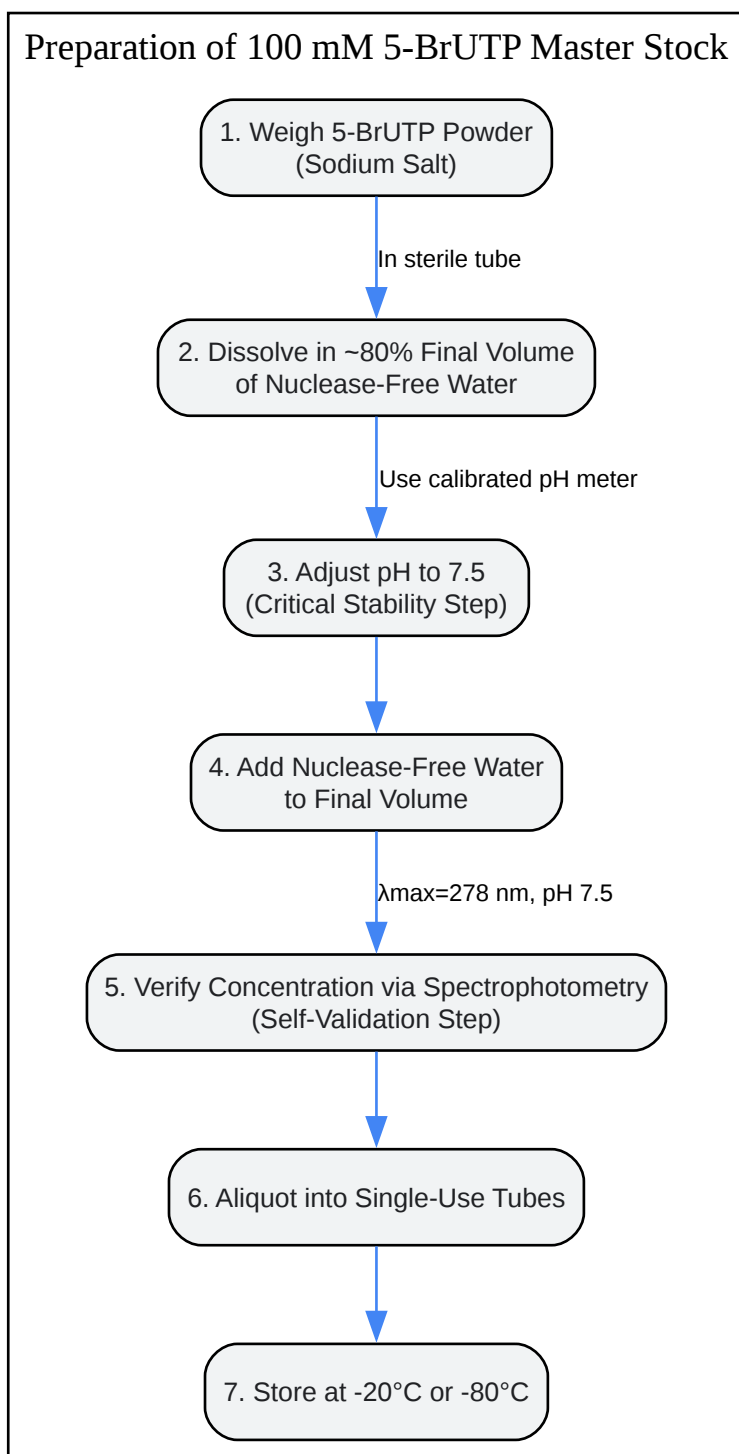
Preparation of 100 mM 5-BrUTP Master Stock

1. Weigh 5-BrUTP Powder (Sodium Salt)

In sterile tube

2. Dissolve in ~80% Final Volume of Nuclease-Free Water

Use calibrated pH meter

3. Adjust pH to 7.5 (Critical Stability Step)

4. Add Nuclease-Free Water to Final Volume

λmax=278 nm, pH 7.5

5. Verify Concentration via Spectrophotometry (Self-Validation Step)

6. Aliquot into Single-Use Tubes

7. Store at -20°C or -80°C